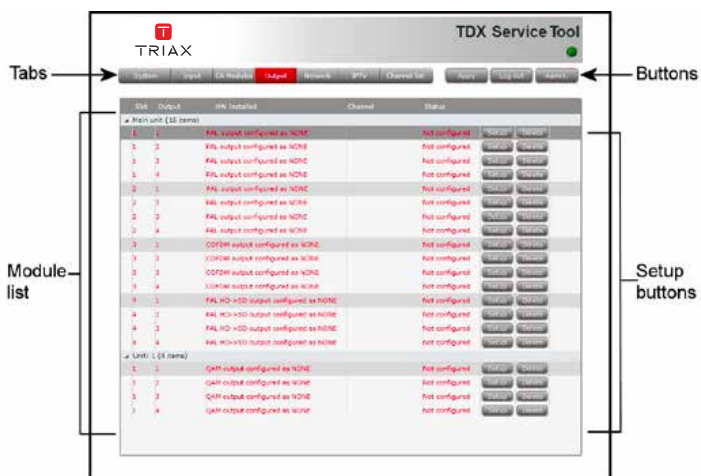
T TRIAX

TDX Service Tool

Tabs

System | Input | CA Modules | Output | Network | IPTV | Channel list

Apply | Log out | Admin

Buttons

| Slot | Output | I/H Installed | Channel | Status | | |
|---|---|---|---|---|---|---|
| Main unit (16 items) | | | | | | |
| 1 | 1 | PAL output configured as NONE | | Not configured | Set up | Delete |
| 1 | 2 | PAL output configured as NONE | | Not configured | Set up | Delete |
| 1 | 3 | PAL output configured as NONE | | Not configured | Set up | Delete |
| 1 | 4 | PAL output configured as NONE | | Not configured | Set up | Delete |
| 2 | 1 | PAL output configured as NONE | | Not configured | Set up | Delete |
| 2 | 2 | PAL output configured as NONE | | Not configured | Set up | Delete |
| 2 | 3 | PAL output configured as NONE | | Not configured | Set up | Delete |
| 2 | 4 | PAL output configured as NONE | | Not configured | Set up | Delete |
| 3 | 1 | COFDM output configured as NONE | | Not configured | Set up | Delete |
| 3 | 2 | COFDM output configured as NONE | | Not configured | Set up | Delete |
| 3 | 3 | COFDM output configured as NONE | | Not configured | Set up | Delete |
| 3 | 4 | COFDM output configured as NONE | | Not configured | Set up | Delete |
| 4 | 1 | PAL HD->SD output configured as NONE | | Not configured | Set up | Delete |
| 4 | 2 | PAL HD->SD output configured as NONE | | Not configured | Set up | Delete |
| 4 | 3 | PAL HD->SD output configured as NONE | | Not configured | Set up | Delete |
| 4 | 4 | PAL HD->SD output configured as NONE | | Not configured | Set up | Delete |
| Unit: 1 (4 items) | | | | | | |
| 1 | 1 | QAM output configured as NONE | | Not configured | Set up | Delete |
| 1 | 2 | QAM output configured as NONE | | Not configured | Set up | Delete |
| 1 | 3 | QAM output configured as NONE | | Not configured | Set up | Delete |
| 1 | 4 | QAM output configured as NONE | | Not configured | Set up | Delete |

Module list

Setup buttons